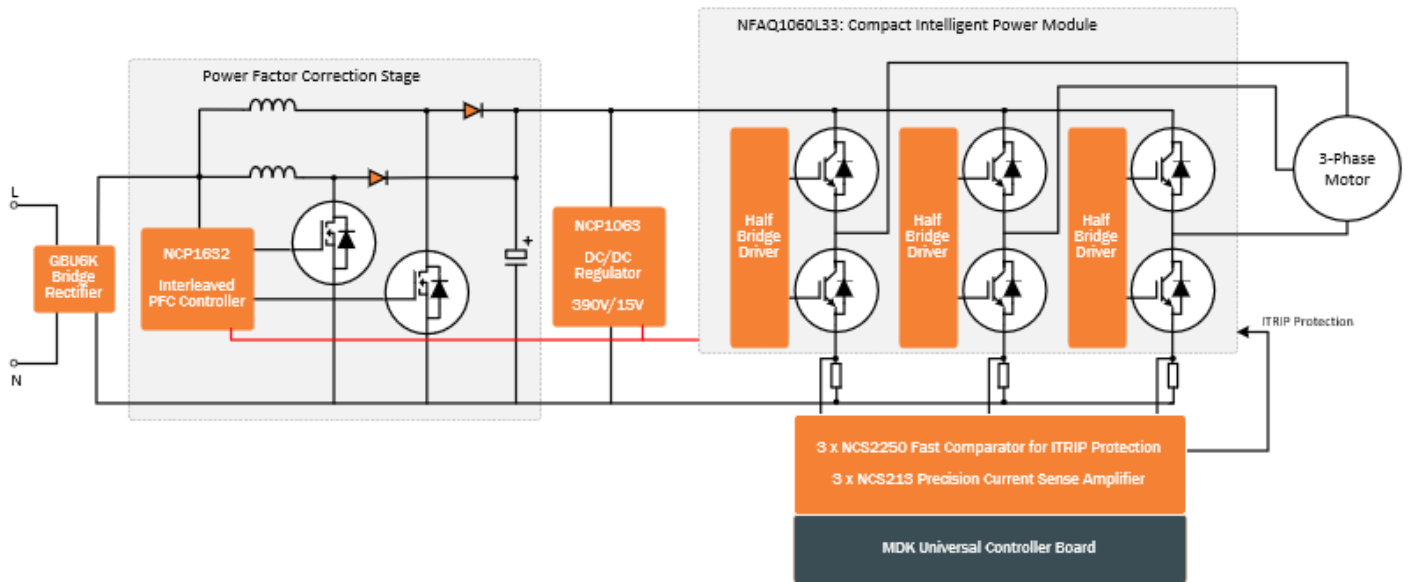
NFAQ1060L33: Compact Intelligent Power Module

Power Factor Correction Stage

L

N

GBU6K Bridge Rectifier

NCP1632 Interleaved PFC Controller

NCP1063 DC/DC Regulator 390V/15V

Half Bridge Driver

Half Bridge Driver

Half Bridge Driver

3-Phase Motor

ITRIP Protection

3 x NCS2250 Fast Comparator for ITRIP Protection

3 x NCS213 Precision Current Sense Amplifier

MDK Universal Controller Board